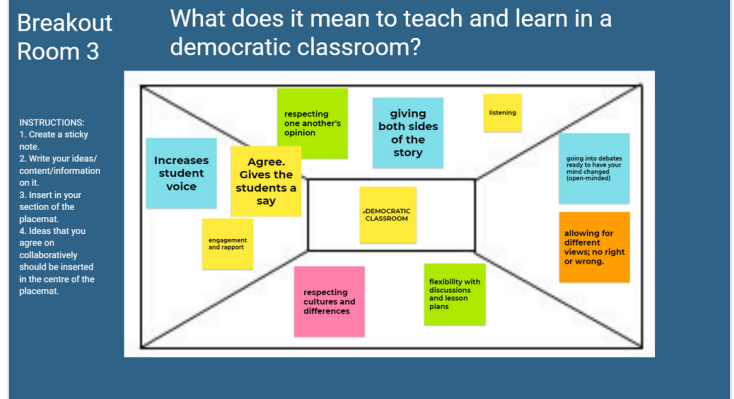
Breakout Room 3

What does it mean to teach and learn in a democratic classroom?

INSTRUCTIONS:
1. Create a sticky note.
2. Write your ideas/ content/information on it.
3. Insert in your section of the placemat.
4. Ideas that you agree on collaboratively should be inserted in the centre of the placemat.

respecting one another's opinion

giving both sides of the story

listening

Increases student voice

Agree. Gives the students a say

going into debates ready to have your mind changed (open-minded)

DEMOCRATIC CLASSROOM

engagement and rapport

allowing for different views; no right or wrong.

respecting cultures and differences

flexibility with discussions and lesson plans